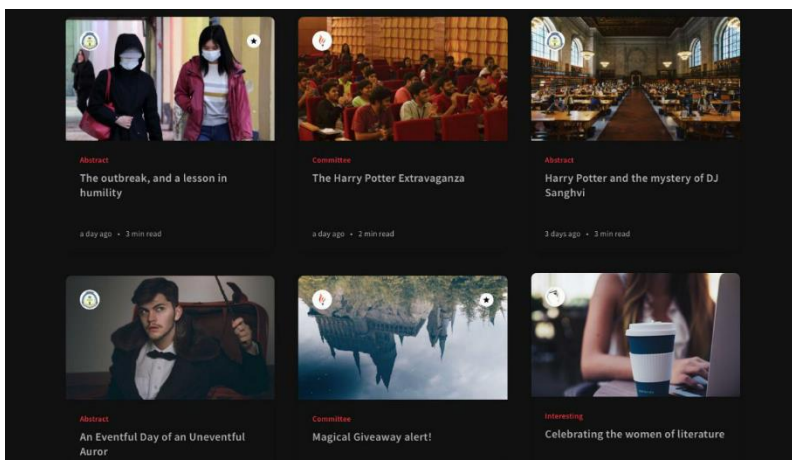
Abstract
The outbreak, and a lesson in humility
a day ago • 3 min read

Committee
The Harry Potter Extravaganza
a day ago • 2 min read

Abstract
Harry Potter and the mystery of DJ Sanghvi
3 days ago • 3 min read

Abstract
An Eventful Day of an Uneventful Auror

Committee
Magical Giveaway alert!

Interesting
Celebrating the women of literature